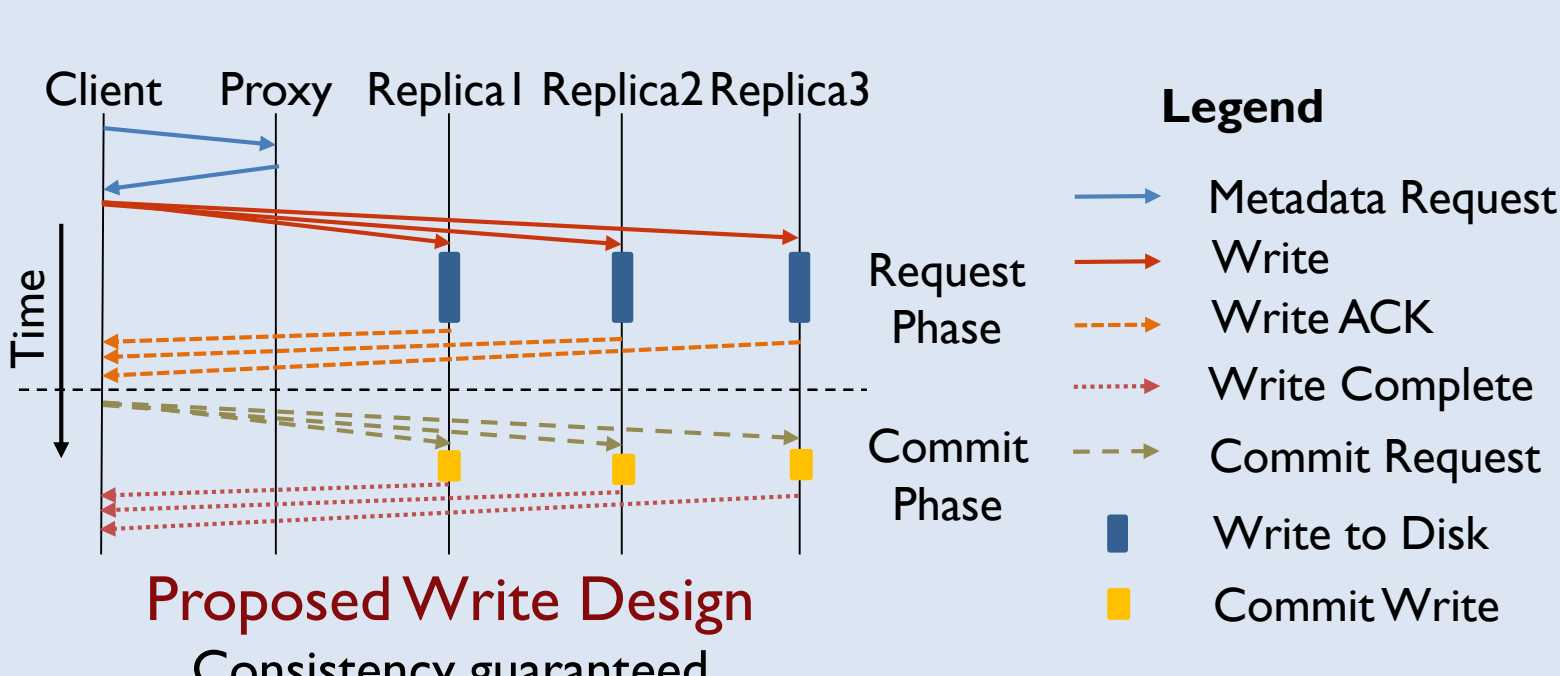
Client Proxy Replica1 Replica2 Replica3

Time

Request Phase

Commit Phase

Legend

Metadata Request

Write

Write ACK

Write Complete

Commit Request

Write to Disk

Commit Write

Proposed Write Design

Consistency guaranteed